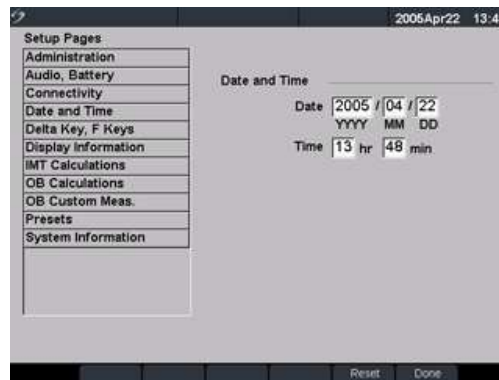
2005Apr22 13:4

Setup Pages

Administration
Audio, Battery
Connectivity
Date and Time
Delta Key, F Keys
Display Information
IMT Calculations
OB Calculations
OB Custom Meas.
Presets
System Information

Date and Time

Date 2005 / 04 / 22
YYYY MM DD

Time 13 hr 48 min

Reset Done